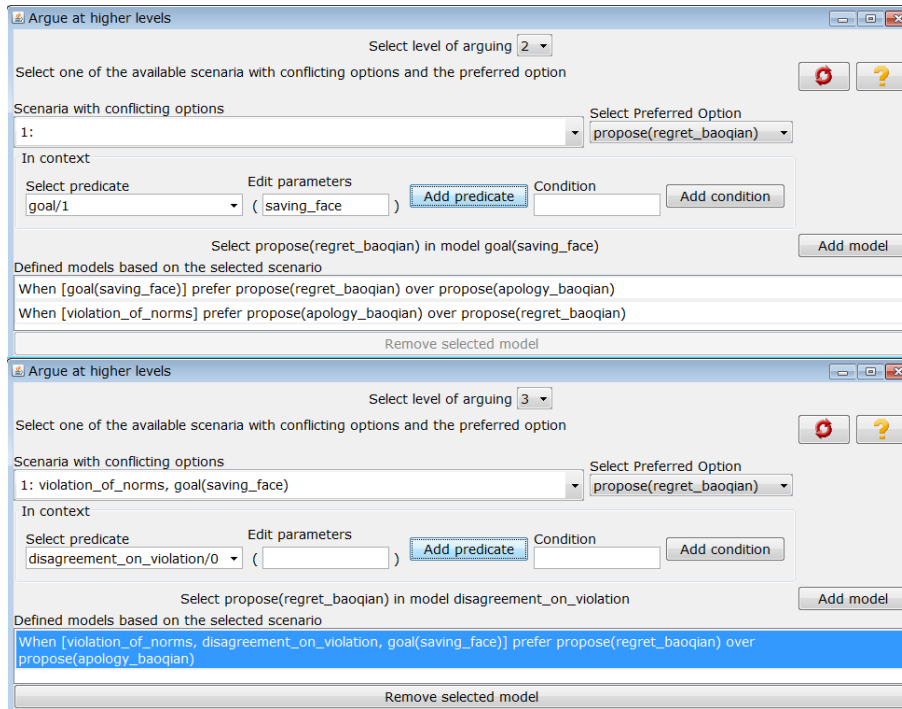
Argue at higher levels

Select level of arguing 2

Select one of the available scenaria with conflicting options and the preferred option

Scenaria with conflicting options

1:

Select Preferred Option

propose(regret_baoqian)

In context

Select predicate

goal/1

Edit parameters

( saving_face )

Add predicate

Condition

Add condition

Select propose(regret_baoqian) in model goal(saving_face)

Add model

Defined models based on the selected scenario

When [goal(saving_face)] prefer propose(regret_baoqian) over propose(apology_baoqian)

When [violation_of_norms] prefer propose(apology_baoqian) over propose(regret_baoqian)

Remove selected model

Argue at higher levels

Select level of arguing 3

Select one of the available scenaria with conflicting options and the preferred option

Scenaria with conflicting options

1: violation_of_norms, goal(saving_face)

Select Preferred Option

propose(regret_baoqian)

In context

Select predicate

disagreement_on_violation/0

Edit parameters

( )

Add predicate

Condition

Add condition

Select propose(regret_baoqian) in model disagreement_on_violation

Add model

Defined models based on the selected scenario

When [violation_of_norms, disagreement_on_violation, goal(saving_face)] prefer propose(regret_baoqian) over propose(apology_baoqian)

Remove selected model